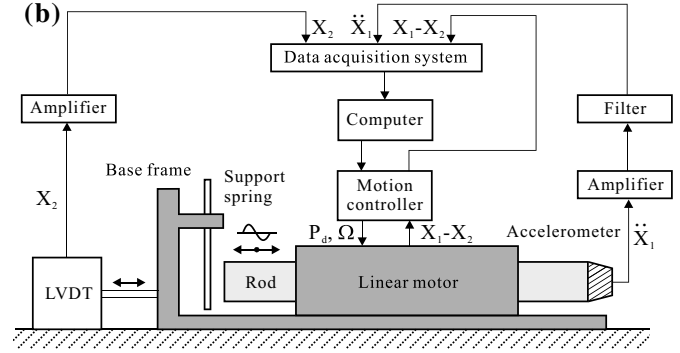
(b)

$X_2$ $\ddot{X}_1$ $X_1$-$X_2$

Data acquisition system

Amplifier

Computer

Filter

Base frame

Support spring

Motion controller

Amplifier

$X_2$

$P_d$, $\Omega$

$X_1$-$X_2$

Accelerometer

$\ddot{X}_1$

LVDT

Rod

Linear motor